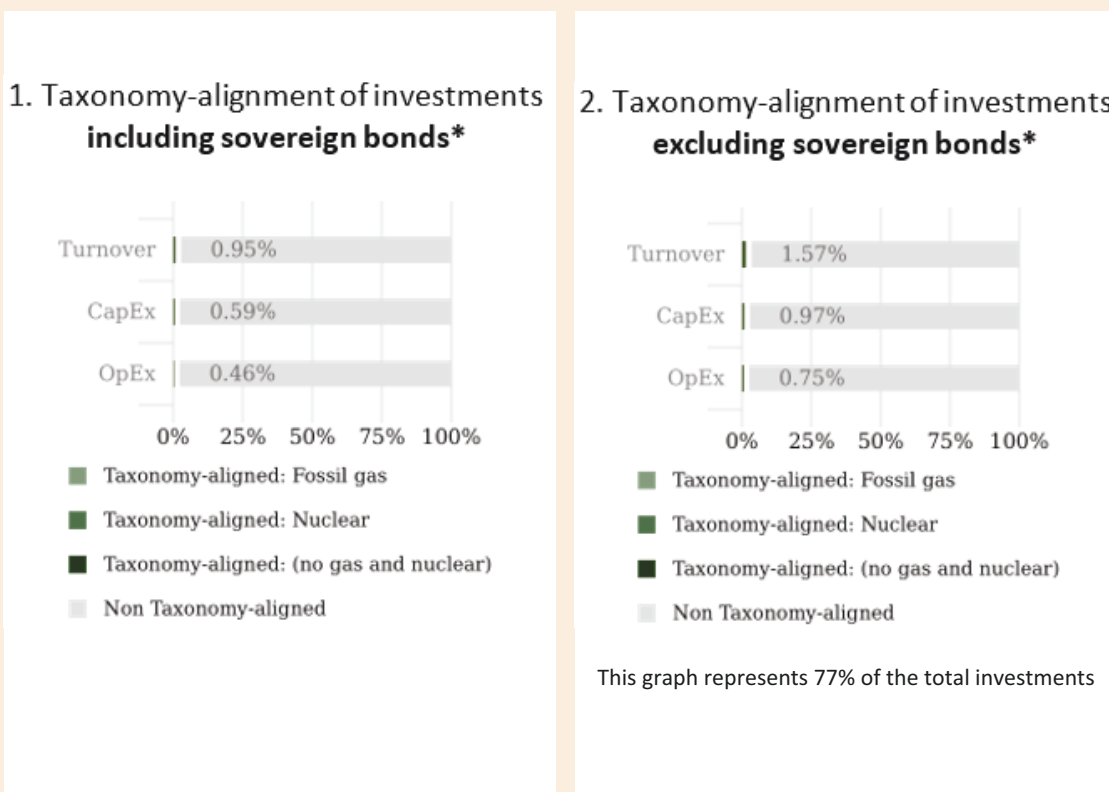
1. Taxonomy-alignment of investments **including sovereign bonds***

| | |
|---|---|
| Turnover | 0.95% |
| CapEx | 0.59% |
| OpEx | 0.46% |

0% 25% 50% 75% 100%

Taxonomy-aligned: Fossil gas
Taxonomy-aligned: Nuclear
Taxonomy-aligned: (no gas and nuclear)
Non Taxonomy-aligned

2. Taxonomy-alignment of investments **excluding sovereign bonds***

| | |
|---|---|
| Turnover | 1.57% |
| CapEx | 0.97% |
| OpEx | 0.75% |

0% 25% 50% 75% 100%

Taxonomy-aligned: Fossil gas
Taxonomy-aligned: Nuclear
Taxonomy-aligned: (no gas and nuclear)
Non Taxonomy-aligned

This graph represents 77% of the total investments